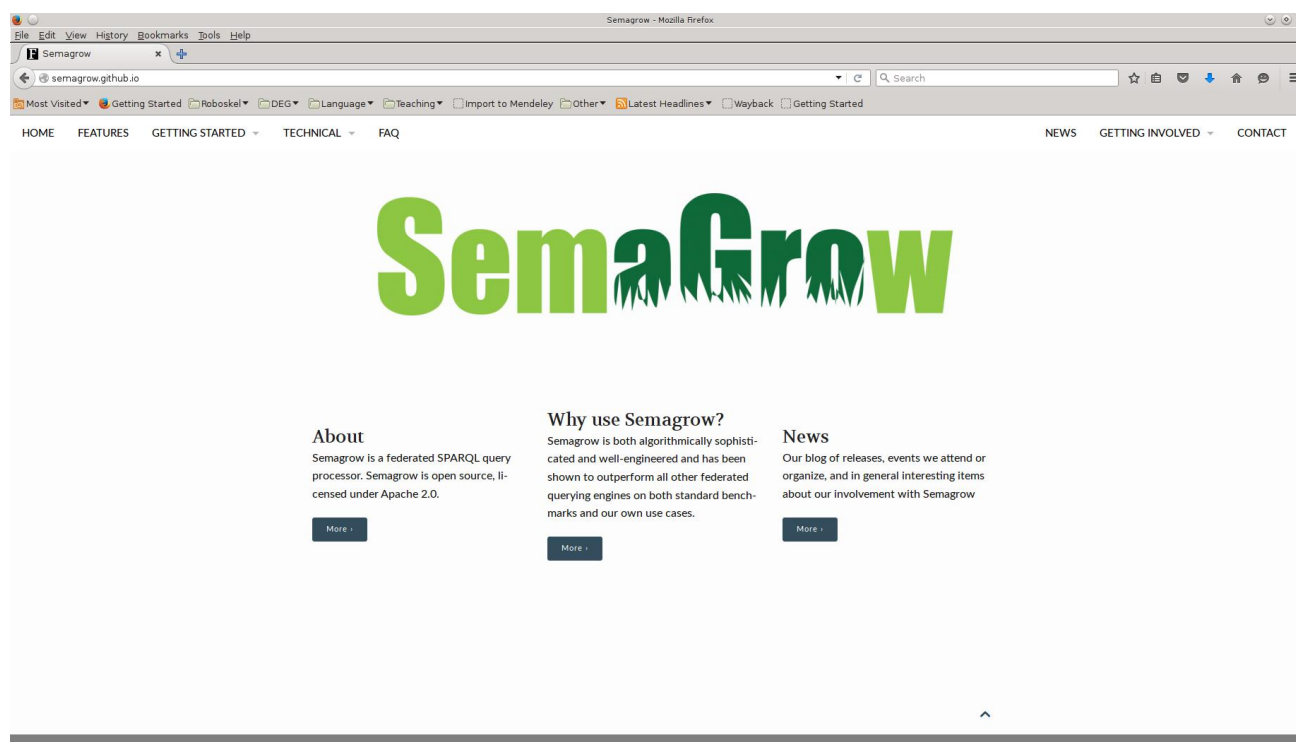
Semagrow - Mozilla Firefox

File Edit View History Bookmarks Tools Help

Semagrow

semagrow.github.io

Search

Most Visited Getting Started Roboskel DEG Language Teaching Import to Mendeley Other Latest Headlines Wayback Getting Started

HOME FEATURES GETTING STARTED TECHNICAL FAQ NEWS GETTING INVOLVED CONTACT

SemaGrow

About

Semagrow is a federated SPARQL query processor. Semagrow is open source, licensed under Apache 2.0.

More ›

Why use Semagrow?

Semagrow is both algorithmically sophisticated and well-engineered and has been shown to outperform all other federated querying engines on both standard benchmarks and our own use cases.

More ›

News

Our blog of releases, events we attend or organize, and in general interesting items about our involvement with Semagrow

More ›